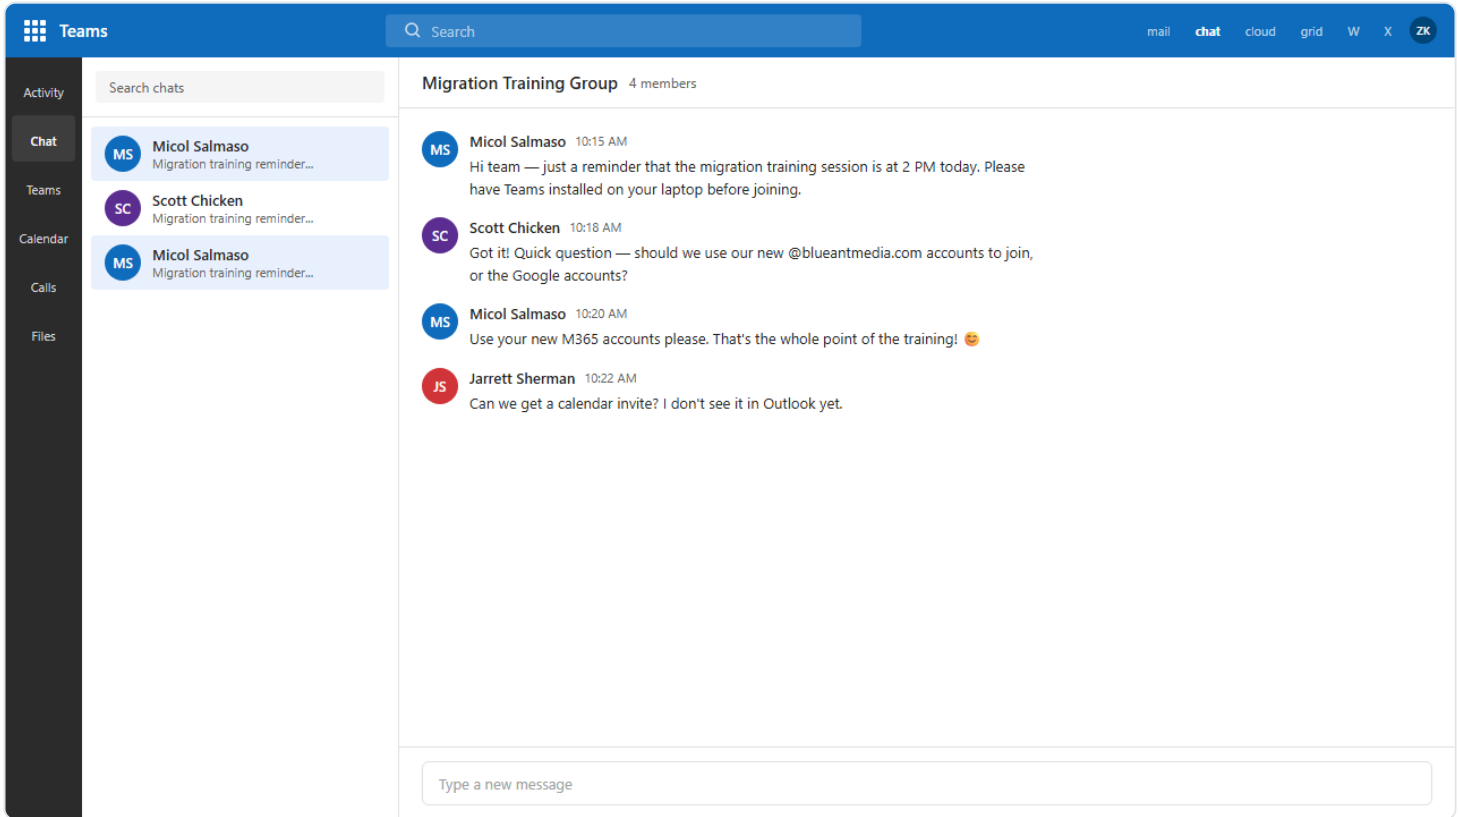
Teams

Search

mail chat cloud grid W X ZK

Activity
Chat
Teams
Calendar
Calls
Files

Search chats

MS Micol Salmaso
Migration training reminder...

SC Scott Chicken
Migration training reminder...

MS Micol Salmaso
Migration training reminder...

Migration Training Group 4 members

MS Micol Salmaso 10:15 AM
Hi team — just a reminder that the migration training session is at 2 PM today. Please have Teams installed on your laptop before joining.

SC Scott Chicken 10:18 AM
Got it! Quick question — should we use our new @blueantmedia.com accounts to join, or the Google accounts?

MS Micol Salmaso 10:20 AM
Use your new M365 accounts please. That's the whole point of the training! 😊

JS Jarrett Sherman 10:22 AM
Can we get a calendar invite? I don't see it in Outlook yet.

Type a new message